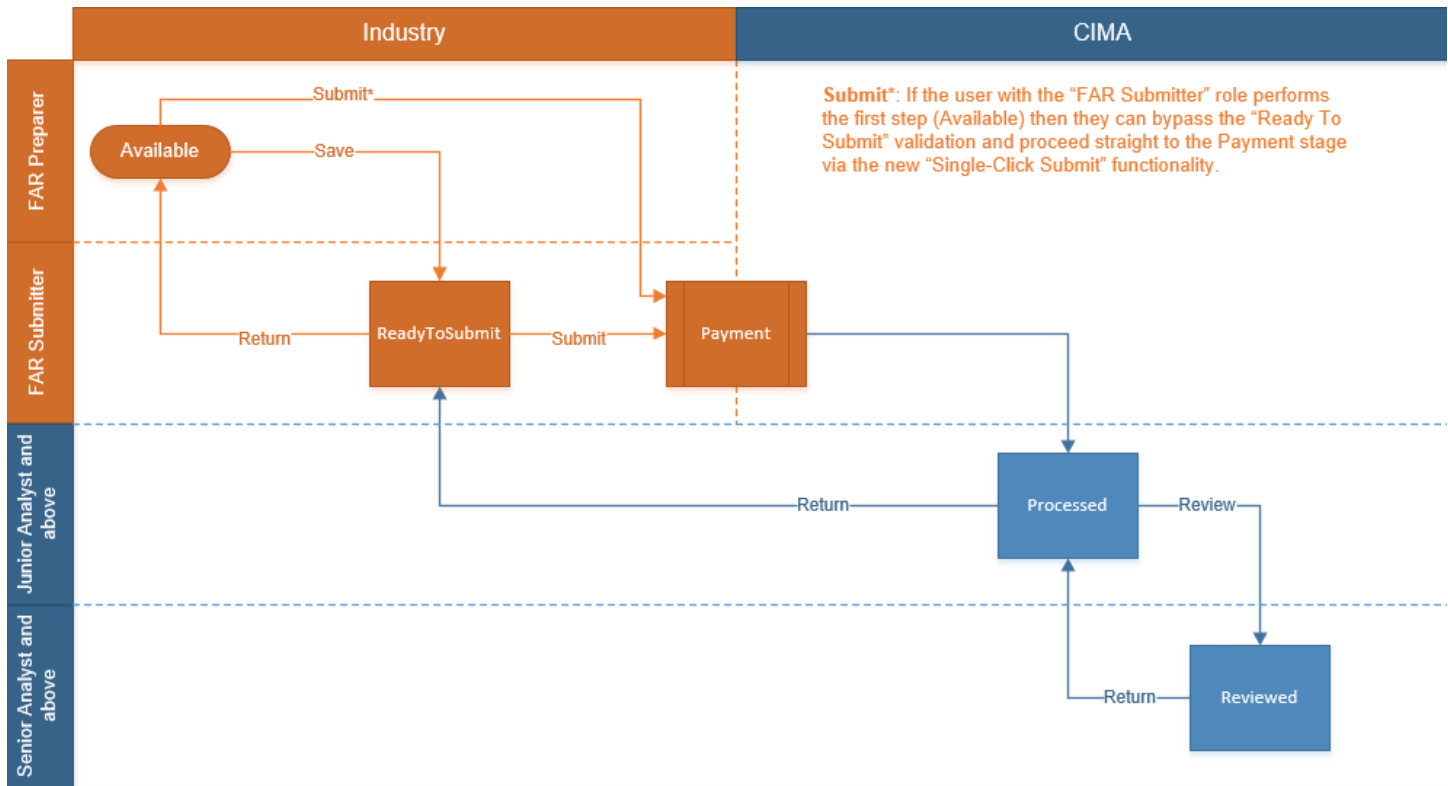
Industry

CIMA

FAR Preparer

FAR Submitter

Junior Analyst and above

Senior Analyst and above

Submit*: If the user with the “FAR Submitter” role performs the first step (Available) then they can bypass the “Ready To Submit” validation and proceed straight to the Payment stage via the new “Single-Click Submit” functionality.

Submit*

Available

Save

Return

ReadyToSubmit

Submit

Payment

Return

Processed

Review

Return

Reviewed